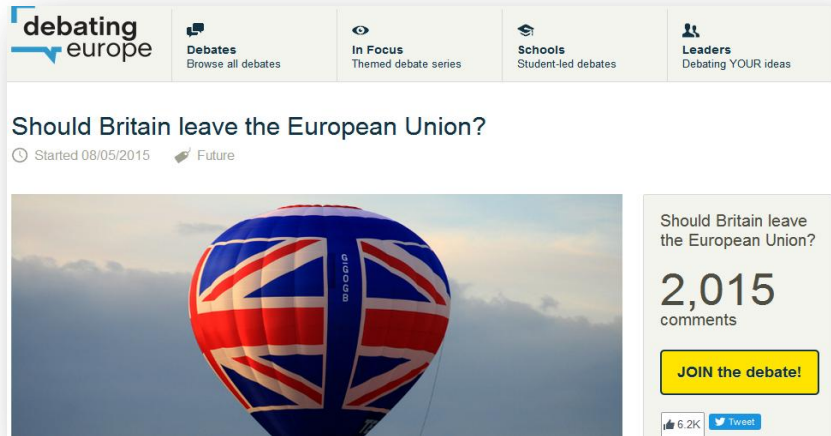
debating europe

Debates
Browse all debates

In Focus
Themed debate series

Schools
Student-led debates

Leaders
Debating YOUR ideas

Should Britain leave the European Union?

Started 08/05/2015 Future

G-GOGB

Should Britain leave the European Union?

2,015
comments

JOIN the debate!

6.2K Tweet